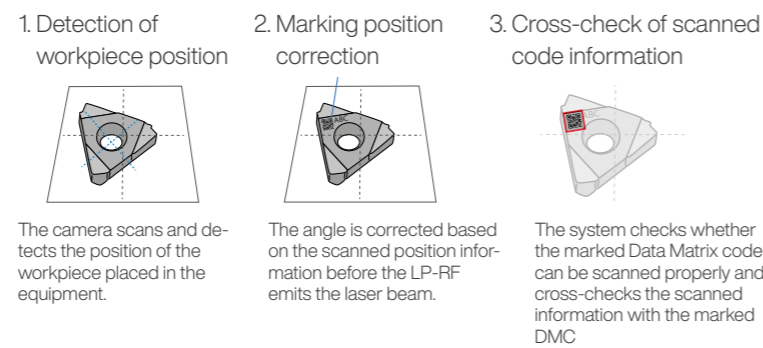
1. Detection of workpiece position

The camera scans and detects the position of the workpiece placed in the equipment.

2. Marking position correction

ABC

The angle is corrected based on the scanned position information before the LP-RF emits the laser beam.

3. Cross-check of scanned code information

BC

The system checks whether the marked Data Matrix code can be scanned properly and cross-checks the scanned information with the marked DMC